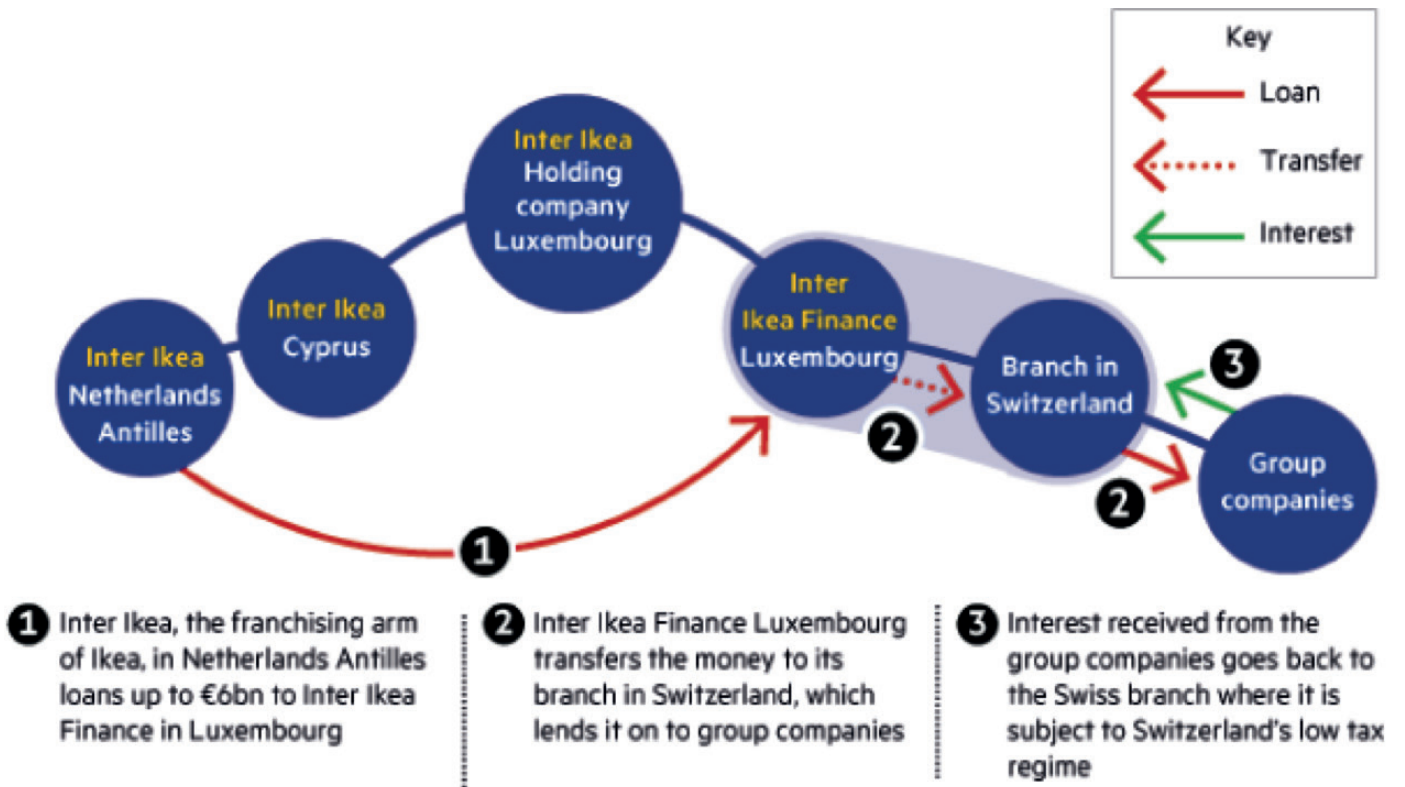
Key

Loan

Transfer

Interest

Inter Ikea Holding company Luxembourg

Inter Ikea Cyprus

Inter Ikea Netherlands Antilles

Inter Ikea Finance Luxembourg

Branch in Switzerland

3

2

Group companies

2

1

1 Inter Ikea, the franchising arm of Ikea, in Netherlands Antilles loans up to €6bn to Inter Ikea Finance in Luxembourg

2 Inter Ikea Finance Luxembourg transfers the money to its branch in Switzerland, which lends it on to group companies

3 Interest received from the group companies goes back to the Swiss branch where it is subject to Switzerland's low tax regime